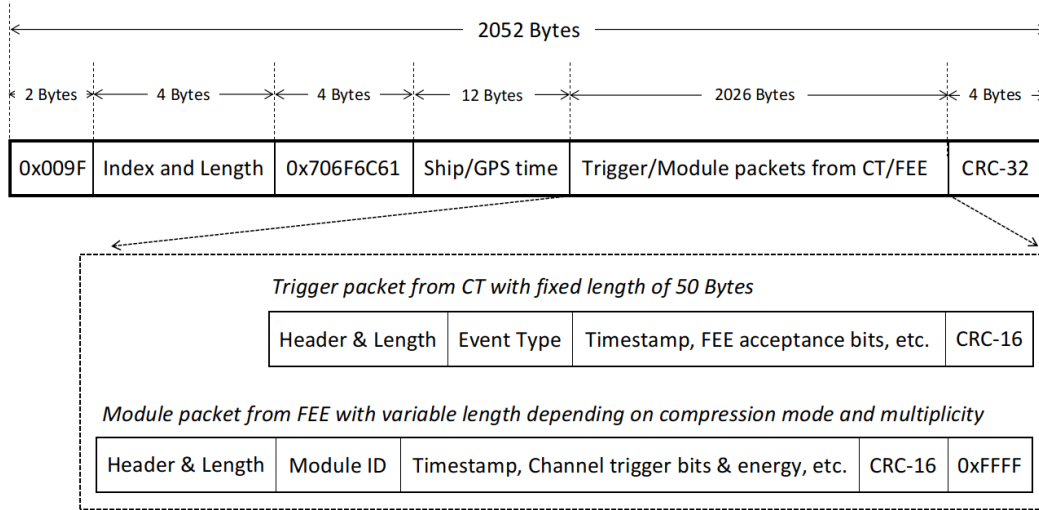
2052 Bytes

| 2 Bytes | 4 Bytes | 4 Bytes | 12 Bytes | 2026 Bytes | 4 Bytes |
|---|---|---|---|---|---|
| 0x009F | Index and Length | 0x706F6C61 | Ship/GPS time | Trigger/Module packets from CT/FEE | CRC-32 |

*Trigger packet from CT with fixed length of 50 Bytes*

| Header & Length | Event Type | Timestamp, FEE acceptance bits, etc. | CRC-16 |
|---|---|---|---|

*Module packet from FEE with variable length depending on compression mode and multiplicity*

| Header & Length | Module ID | Timestamp, Channel trigger bits & energy, etc. | CRC-16 | 0xFFFF |
|---|---|---|---|---|